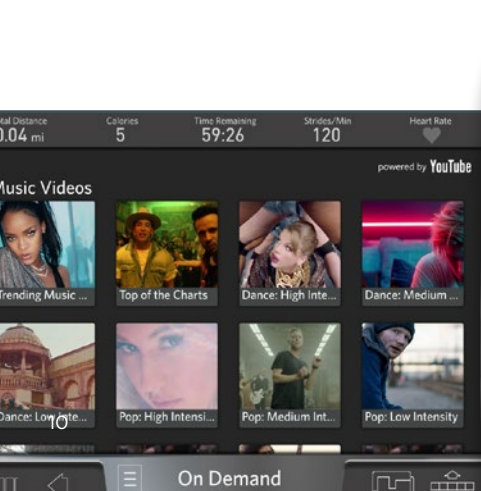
tal Distance
0.04 mi

Calories
5

Time Remaining
59:26

Strides/Min
120

Heart Rate

powered by YouTube

Music Videos

Trending Music ...

Top of the Charts

Dance: High Inte...

Dance: Medium ...

Dance: Low Inte...

Pop: High Intensi...

Pop: Medium Int...

Pop: Low Intensity

10

On Demand